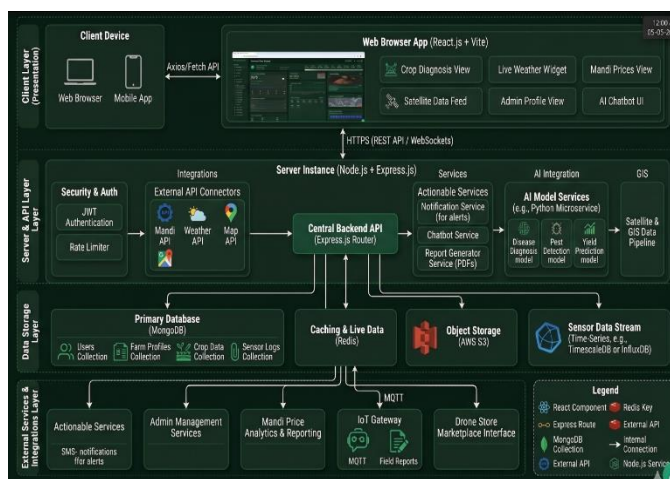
12:00
15-05-2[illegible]

Client Layer (Presentation)

Client Device

Web Browser

Mobile App

Axios/Fetch API

Web Browser App (React.js + Vite)

Crop Diagnosis View

Live Weather Widget

Mandi Prices View

Satellite Data Feed

Admin Profile View

AI Chatbot UI

HTTPS (REST API / WebSockets)

Server & API Layer Layer

Integrations

Server Instance (Node.js + Express.js)

Services

AI Integration

GIS

Security & Auth

JWT Authentication

Rate Limiter

External API Connectors

Mandi API

Weather API

Map API

Central Backend API (Express.js Router)

Actionable Services

Notification Service (for alerts)

Chatbot Service

Report Generator Service (PDFs)

AI Model Services (e.g., Python Microservice)

Disease Diagnosis model

Pest Detection model

Yield Prediction model

Satellite & GIS Data Pipeline

Data Storage Layer

Primary Database (MongoDB)

Users Collection

Farm Profiles Collection

Crop Data Collection

Sensor Logs Collection

Caching & Live Data (Redis)

Object Storage (AWS S3)

Sensor Data Stream (Time-Series, e.g., TimescaleDB or InfluxDB)

External Services & Integrations Layer

MQTT

Actionable Services

SMS- notifications ffor alerts

Admin Management Services

Mandi Price Analytics & Reporting

IoT Gateway

MQTT

Field Reports

Drone Store Marketplace Interface

Legend

React Component

Redis Key

Express Route

External API

MongoDB Collection

Internal Connection

External API

Node.js Service